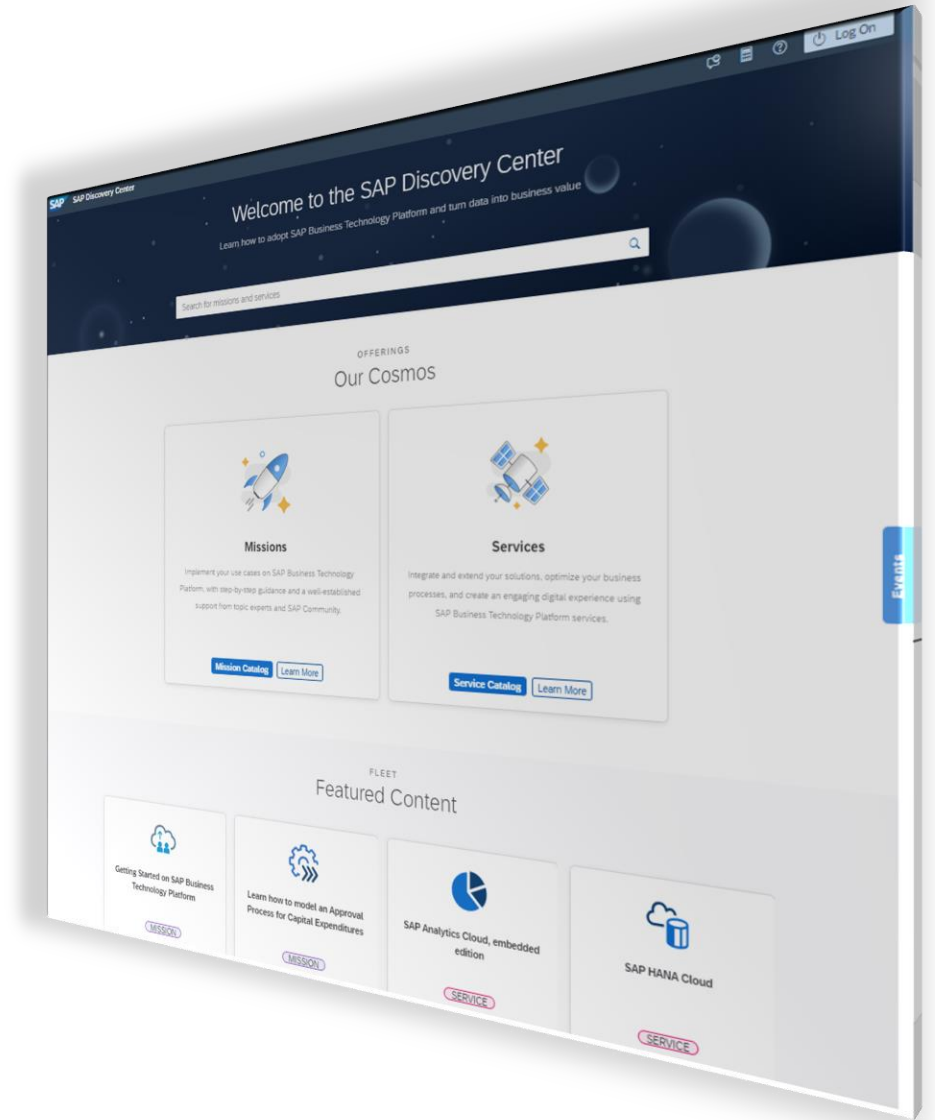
SAP SAP Discovery Center

Log On

Welcome to the SAP Discovery Center

Learn how to adopt SAP Business Technology Platform and turn data into business value

Search for missions and services

OFFERINGS

Our Cosmos

Missions

Implement your use cases on SAP Business Technology Platform, with step-by-step guidance and a well-established support from topic experts and SAP Community.

Mission Catalog Learn More

Services

Integrate and extend your solutions, optimize your business processes, and create an engaging digital experience using SAP Business Technology Platform services.

Service Catalog Learn More

Events

FLEET

Featured Content

Getting Started on SAP Business Technology Platform

MISSION

Learn how to model an Approval Process for Capital Expenditures

MISSION

SAP Analytics Cloud, embedded edition

SERVICE

SAP HANA Cloud

SERVICE